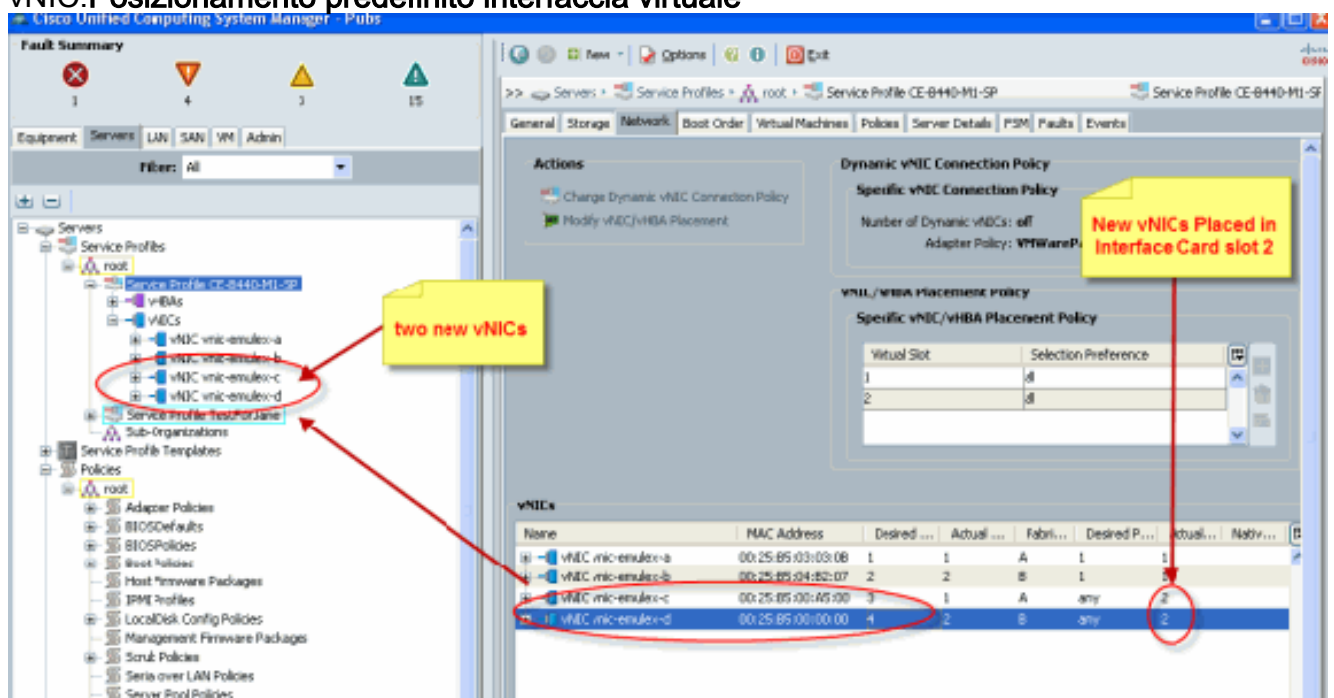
vNIC: Posizionamento predefinito interfaccia virtuale

Cisco Unified Computing System Manager - Pubs

Fault Summary

1 4 1 15

Equipment Servers LAN SAN VM Admin

Filter: All

Servers
Service Profiles
root
Service Profile CE-B440-M1-SP
vHBAs
vNICs
vNIC vnic-emulex-a
vNIC vnic-emulex-b
vNIC vnic-emulex-c
vNIC vnic-emulex-d
Service Profile TestForJane
Sub-Organizations
Service Profile Templates
Policies
root
Adapter Policies
BIOSDefaults
BIOSPolicies
Boot Policies
Host Firmware Packages
IPMI Profiles
LocalDisk Config Policies
Management Firmware Packages
Scrub Policies
Serial over LAN Policies
Server Pool Policies

two new vNICs

New Options Exit

>> Servers › Service Profiles › root › Service Profile CE-B440-M1-SP

Service Profile CE-B440-M1-SP

General Storage Network Boot Order Virtual Machines Policies Server Details FSM Faults Events

Actions
Change Dynamic vNIC Connection Policy
Modify vNIC/vHBA Placement

Dynamic vNIC Connection Policy
Specific vNIC Connection Policy
Number of Dynamic vNICs: off
Adapter Policy: VMWarePa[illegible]

New vNICs Placed in Interface Card slot 2

vNIC/vHBA Placement Policy
Specific vNIC/vHBA Placement Policy

| Virtual Slot | Selection Preference |
|---|---|
| 1 | all |
| 2 | all |

vNICs

| Name | MAC Address | Desired ... | Actual ... | Fabri... | Desired P... | Actual... | Nativ... |
|---|---|---|---|---|---|---|---|
| vNIC vnic-emulex-a | 00:25:B5:03:03:0B | 1 | 1 | A | 1 | 1 | |
| vNIC vnic-emulex-b | 00:25:B5:04:B2:07 | 2 | 2 | B | 1 | 1 | |
| vNIC vnic-emulex-c | 00:25:B5:00:A5:00 | 3 | 1 | A | any | 2 | |
| vNIC vnic-emulex-d | 00:25:B5:00:00:00 | 4 | 2 | B | any | 2 | |